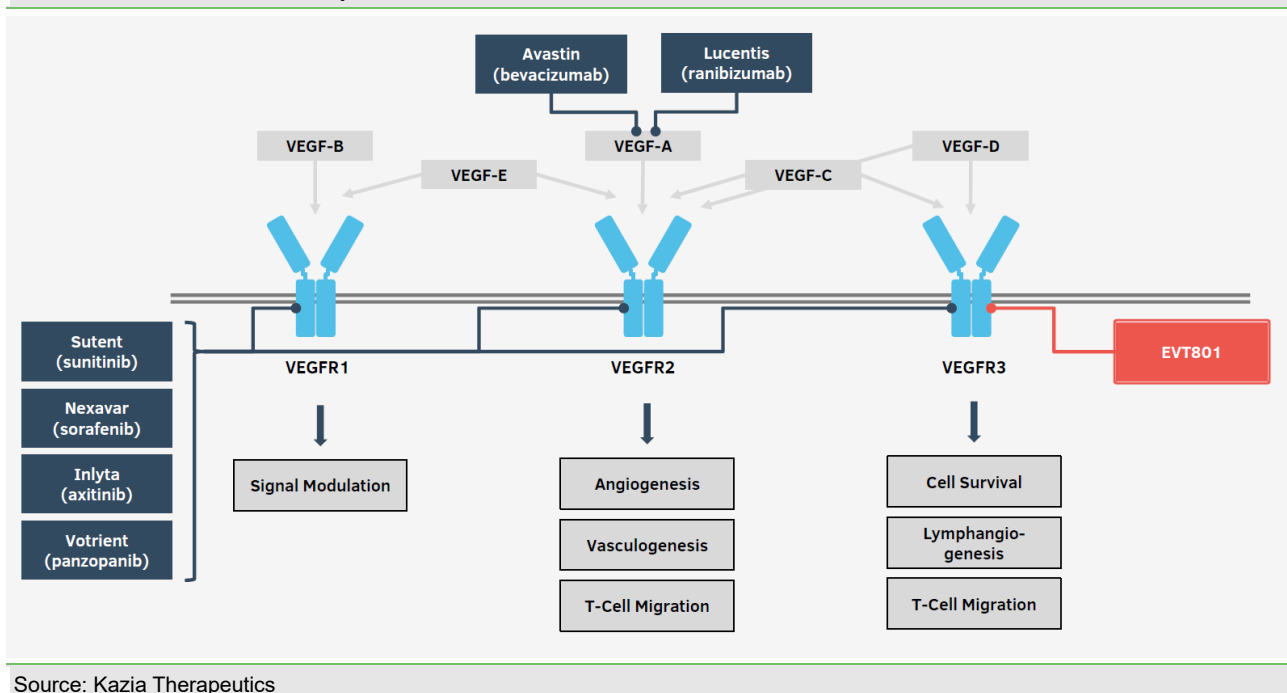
Avastin (bevacizumab)

Lucentis (ranibizumab)

VEGF-B

VEGF-A

VEGF-D

VEGF-E

VEGF-C

Sutent (sunitinib)

Nexavar (sorafenib)

Inlyta (axitinib)

Votrient (panzopanib)

VEGFR1

VEGFR2

VEGFR3

EVT801

Signal Modulation

Angiogenesis

Vasculogenesis

T-Cell Migration

Cell Survival

Lymphangiogenesis

T-Cell Migration

Source: Kazia Therapeutics